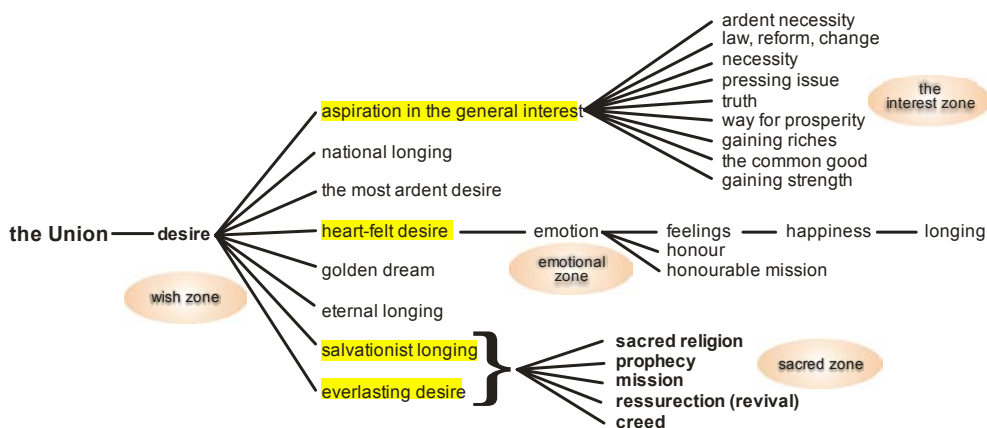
the Union — desire

wish zone

aspiration in the general interest

ardent necessity
law, reform, change
necessity
pressing issue
truth
way for prosperity
gaining riches
the common good
gaining strength

the interest zone

national longing

the most ardent desire

heart-felt desire — emotion

feelings — happiness — longing
honour
honourable mission

emotional zone

golden dream

eternal longing

salvationist longing

everlasting desire

sacred religion
prophecy
mission
ressurection (revival)
creed

sacred zone